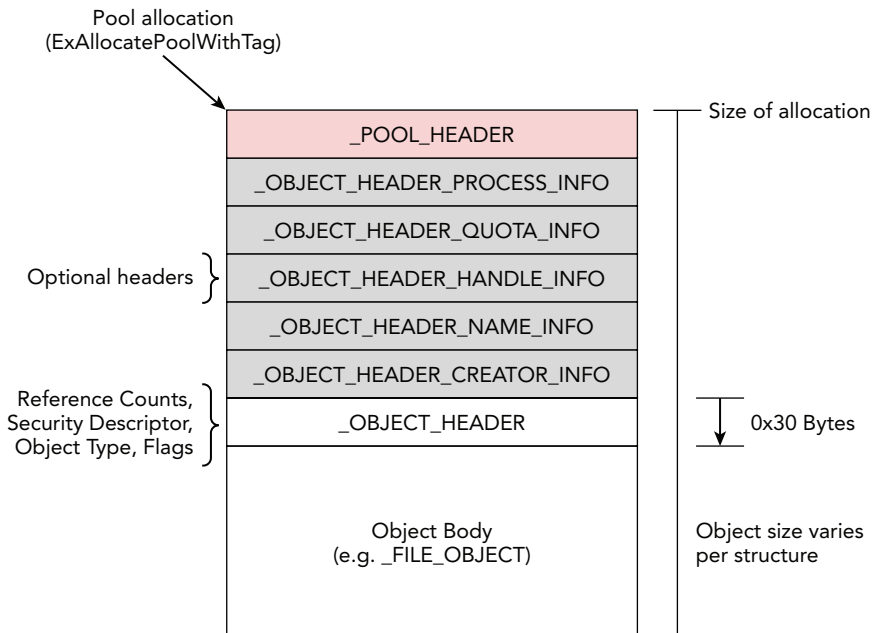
Pool allocation
(ExAllocatePoolWithTag)

Size of allocation

_POOL_HEADER

_OBJECT_HEADER_PROCESS_INFO

_OBJECT_HEADER_QUOTA_INFO

Optional headers

_OBJECT_HEADER_HANDLE_INFO

_OBJECT_HEADER_NAME_INFO

_OBJECT_HEADER_CREATOR_INFO

Reference Counts, Security Descriptor, Object Type, Flags

_OBJECT_HEADER

0x30 Bytes

Object Body
(e.g. _FILE_OBJECT)

Object size varies per structure